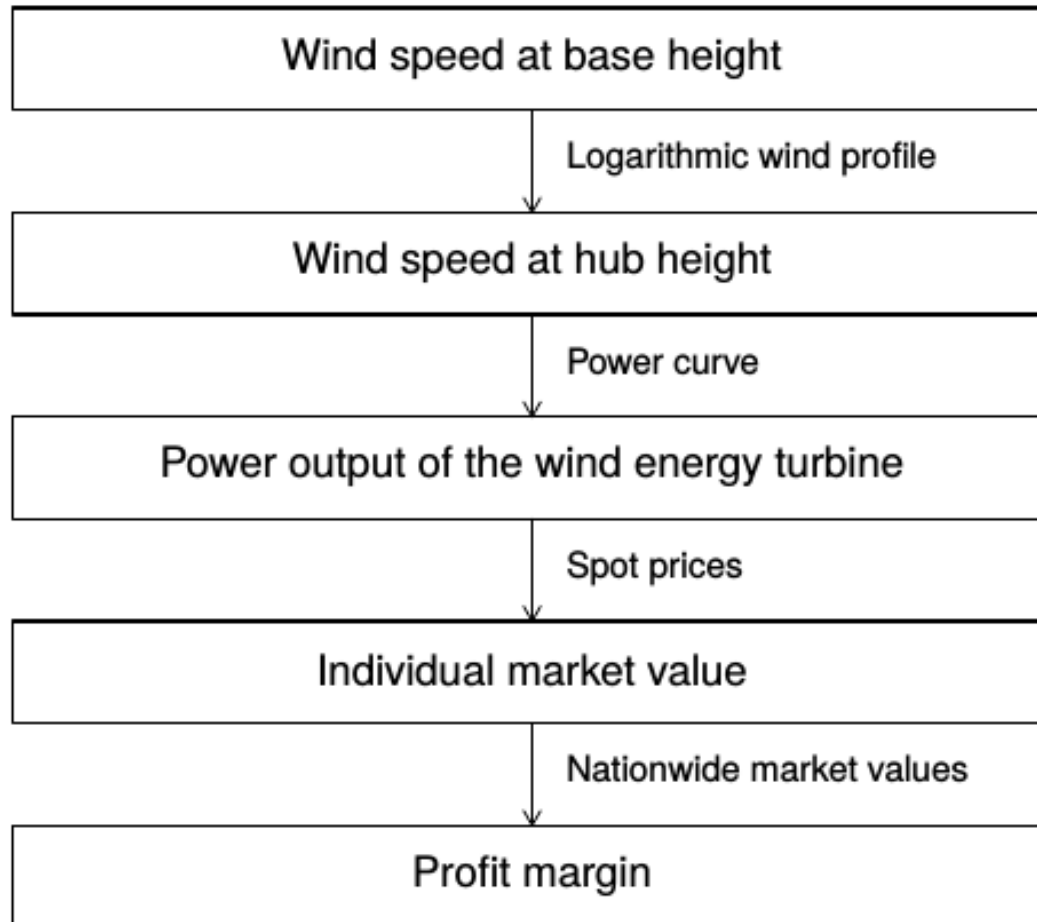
Wind speed at base height

Logarithmic wind profile

Wind speed at hub height

Power curve

Power output of the wind energy turbine

Spot prices

Individual market value

Nationwide market values

Profit margin